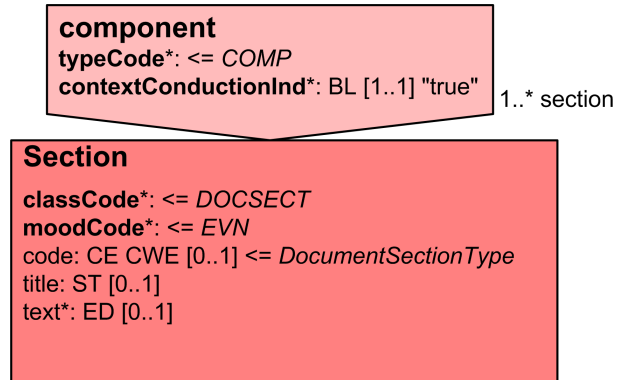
component
typeCode*: <= COMP
contextConductionInd*: BL [1..1] "true"

1..* section

Section
classCode*: <= DOCSECT
moodCode*: <= EVN
code: CE CWE [0..1] <= DocumentSectionType
title: ST [0..1]
text*: ED [0..1]